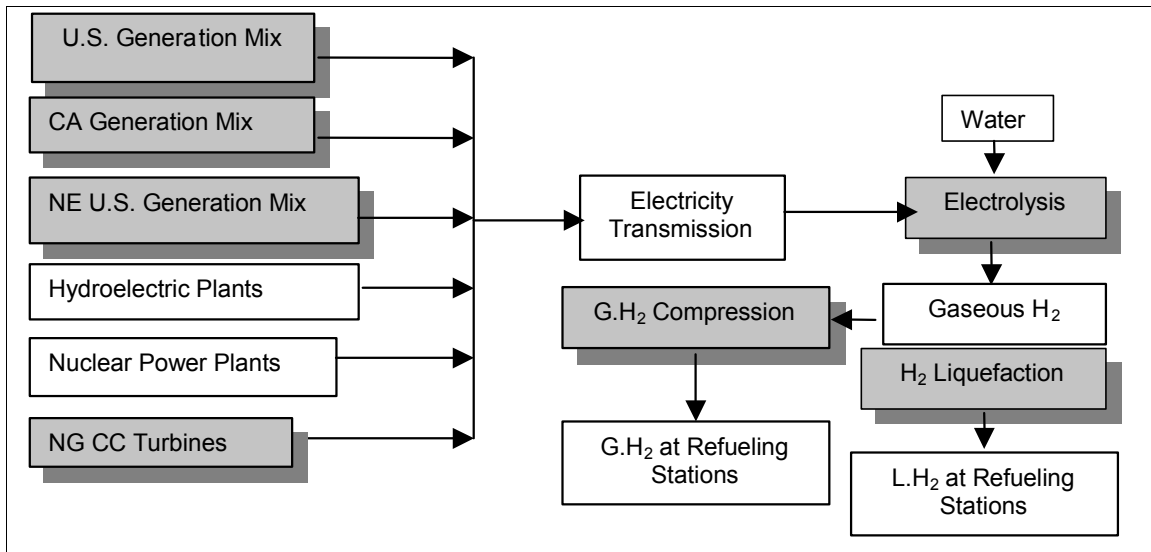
U.S. Generation Mix

CA Generation Mix

NE U.S. Generation Mix

Hydroelectric Plants

Nuclear Power Plants

NG CC Turbines

Electricity Transmission

Water

Electrolysis

Gaseous $H_2$

$G.H_2$ Compression

$H_2$ Liquefaction

$G.H_2$ at Refueling Stations

$L.H_2$ at Refueling Stations